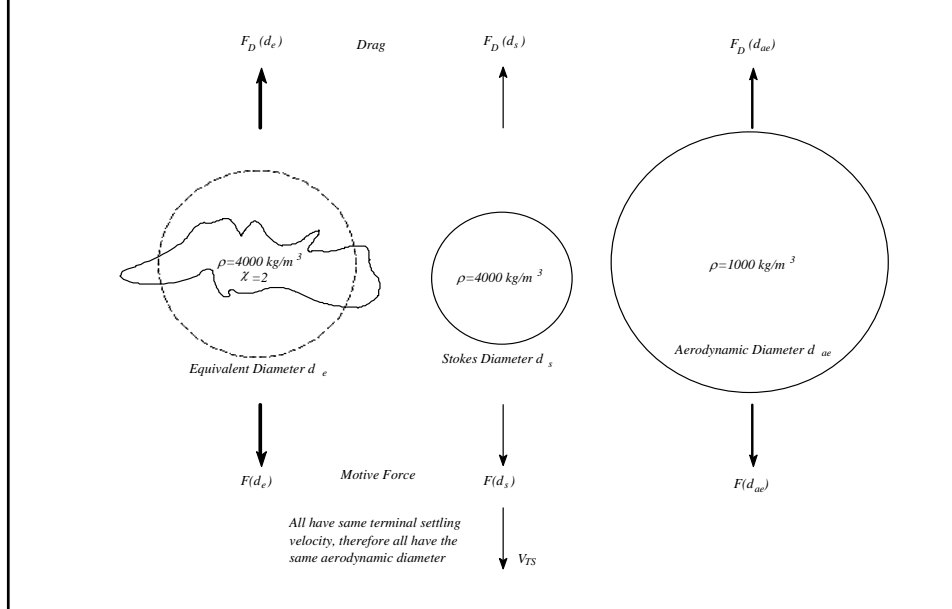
$F_D(d_e)$

Drag

$F_D(d_s)$

$F_D(d_{ae})$

$\rho=4000\ kg/m^3$
$\chi=2$

$\rho=4000\ kg/m^3$

$\rho=1000\ kg/m^3$

Equivalent Diameter $d_e$

Stokes Diameter $d_s$

Aerodynamic Diameter $d_{ae}$

$F(d_e)$

Motive Force

$F(d_s)$

$F(d_{ae})$

All have same terminal settling velocity, therefore all have the same aerodynamic diameter

$V_{TS}$